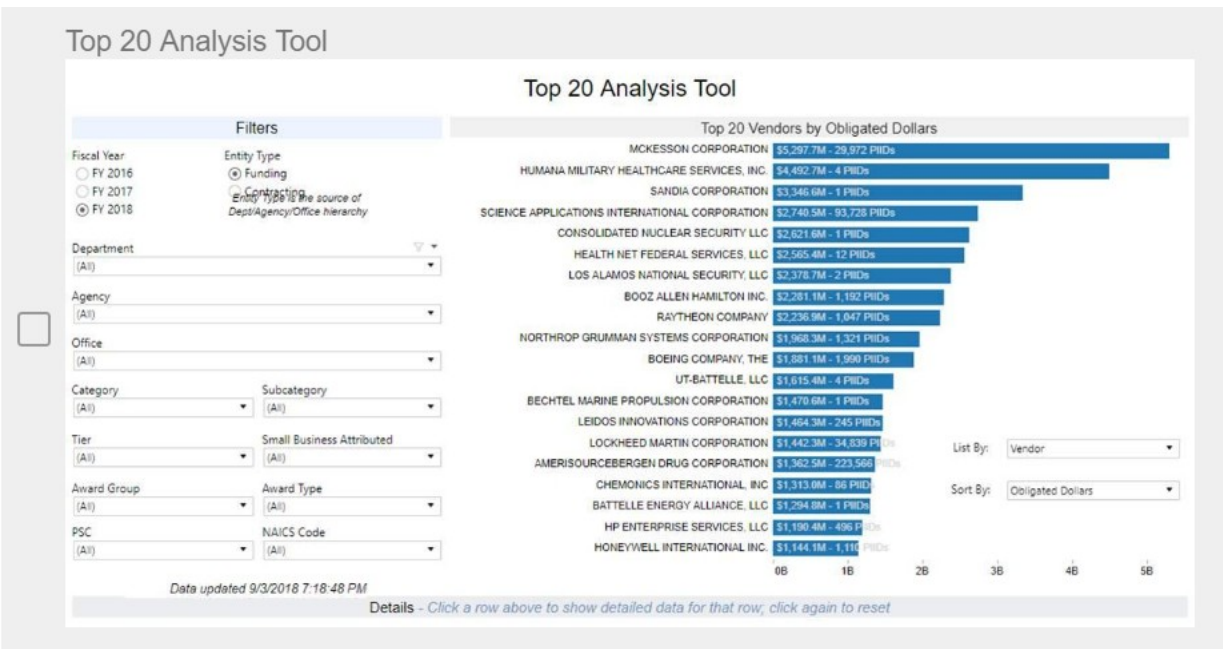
Top 20 Analysis Tool

Top 20 Analysis Tool

Filters

Fiscal Year
FY 2016
FY 2017
FY 2018

Entity Type
Funding
Contracting
Entity Type is the source of Dept/Agency/Office hierarchy

Department
(All)

Agency
(All)

Office
(All)

Category
(All)

Subcategory
(All)

Tier
(All)

Small Business Attributed
(All)

Award Group
(All)

Award Type
(All)

PSC
(All)

NAICS Code
(All)

Data updated 9/3/2018 7:18:48 PM

Top 20 Vendors by Obligated Dollars

| Vendor | Value |
|---|---|
| MCKESSON CORPORATION | \$5,297.7M - 29,972 PIIDs |
| HUMANA MILITARY HEALTHCARE SERVICES, INC. | \$4,492.7M - 4 PIIDs |
| SANDIA CORPORATION | \$3,346.6M - 1 PIIDs |
| SCIENCE APPLICATIONS INTERNATIONAL CORPORATION | \$2,740.5M - 93,728 PIIDs |
| CONSOLIDATED NUCLEAR SECURITY LLC | \$2,621.6M - 1 PIIDs |
| HEALTH NET FEDERAL SERVICES, LLC | \$2,565.4M - 12 PIIDs |
| LOS ALAMOS NATIONAL SECURITY, LLC | \$2,378.7M - 2 PIIDs |
| BOOZ ALLEN HAMILTON INC. | \$2,281.1M - 1,192 PIIDs |
| RAYTHEON COMPANY | \$2,236.9M - 1,047 PIIDs |
| NORTHROP GRUMMAN SYSTEMS CORPORATION | \$1,968.3M - 1,321 PIIDs |
| BOEING COMPANY, THE | \$1,881.1M - 1,990 PIIDs |
| UT-BATTELLE, LLC | \$1,615.4M - 4 PIIDs |
| BECHTEL MARINE PROPULSION CORPORATION | \$1,470.6M - 1 PIIDs |
| LEIDOS INNOVATIONS CORPORATION | \$1,464.3M - 245 PIIDs |
| LOCKHEED MARTIN CORPORATION | \$1,442.3M - 34,839 PIIDs |
| AMERISOURCEBERGEN DRUG CORPORATION | \$1,362.5M - 223,566 PIIDs |
| CHEMONICS INTERNATIONAL, INC | \$1,313.0M - 86 PIIDs |
| BATTELLE ENERGY ALLIANCE, LLC | \$1,294.8M - 1 PIIDs |
| HP ENTERPRISE SERVICES, LLC | \$1,190.4M - 496 PIIDs |
| HONEYWELL INTERNATIONAL INC. | \$1,144.1M - 1,110 PIIDs |

0B 1B 2B 3B 4B 5B

List By: Vendor

Sort By: Obligated Dollars

Details - Click a row above to show detailed data for that row; click again to reset